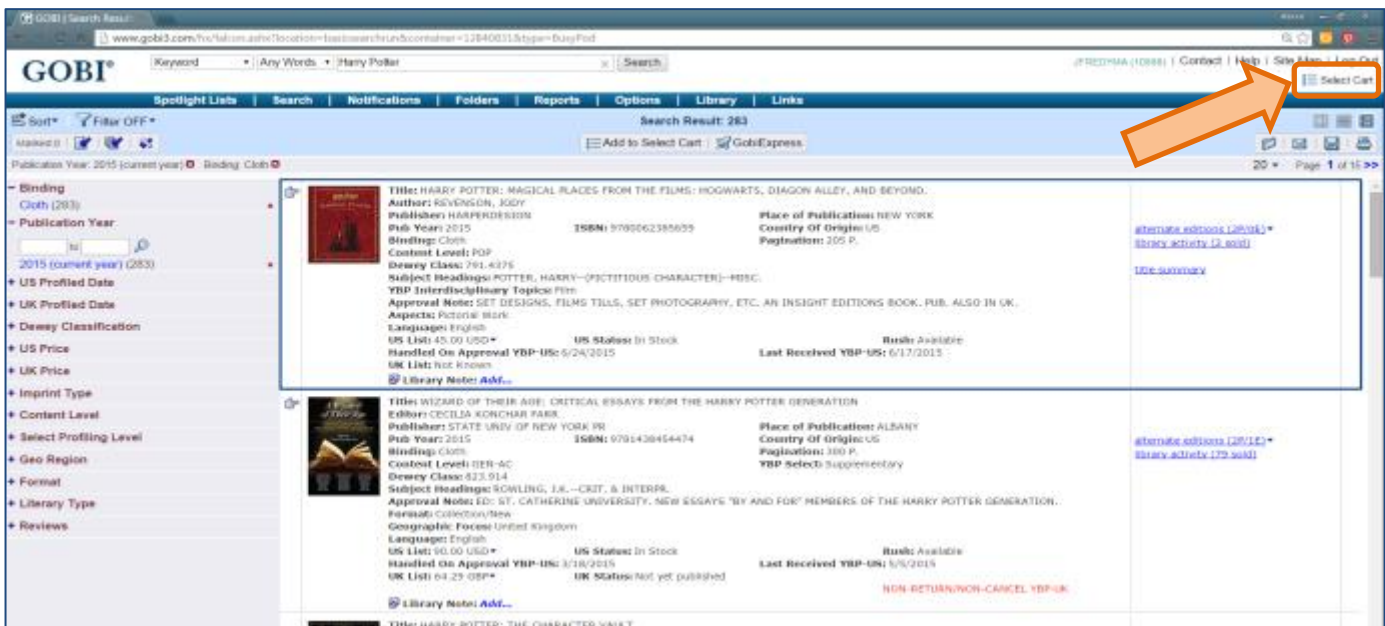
GOBI | Search Result

www.gobi3.com/hs/falcon.ashx?location=basicsearch&container=12840831&type=BusyPod

GOBI®

Keyword ▾ Any Words ▾ Harry Potter × Search

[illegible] | Contact | Help | Site Map | Log Out

Select Cart

Spotlight Lists | Search | Notifications | Folders | Reports | Options | Library | Links

Sort▾ Filter OFF▾

Search Result: 283

Marked 0

Add to Select Cart GobiExpress

Publication Year: 2015 (current year) Binding: Cloth

20 ▾ Page 1 of 15 >>

- Binding
Cloth (283)
- Publication Year
to
2015 (current year) (283)
+ US Profiled Date
+ UK Profiled Date
+ Dewey Classification
+ US Price
+ UK Price
+ Imprint Type
+ Content Level
+ Select Profiling Level
+ Geo Region
+ Format
+ Literary Type
+ Reviews

Title: HARRY POTTER: MAGICAL PLACES FROM THE FILMS: HOGWARTS, DIAGON ALLEY, AND BEYOND.
Author: REVENSON, JODY
Publisher: HARPERDESIGN
Pub Year: 2015 ISBN: 9780062385659
Binding: Cloth
Content Level: POP
Dewey Class: 791.4375
Subject Headings: POTTER, HARRY--(FICTITIOUS CHARACTER)--MISC.
YBP Interdisciplinary Topics: Film
Approval Note: SET DESIGNS, FILMS TILLS, SET PHOTOGRAPHY, ETC. AN INSIGHT EDITIONS BOOK. PUB. ALSO IN UK.
Aspects: Pictorial Work
Language: English
US List: 45.00 USD▾ US Status: In Stock
Handled On Approval YBP-US: 6/24/2015
UK List: Not Known
Library Note: Add...
Place of Publication: NEW YORK
Country Of Origin: US
Pagination: 205 P.
Rush: Available
Last Received YBP-US: 6/17/2015
alternate editions (2P/0E)▾
library activity (3 sold)
Obe-summary

Title: WIZARD OF THEIR AGE: CRITICAL ESSAYS FROM THE HARRY POTTER GENERATION
Editor: CECILIA KONCHAR FARR
Publisher: STATE UNIV OF NEW YORK PR
Pub Year: 2015 ISBN: 9781438454474
Binding: Cloth
Content Level: GEN-AC
Dewey Class: 823.914
Subject Headings: ROWLING, J.K.--CRIT. & INTERPR.
Approval Note: ED: ST. CATHERINE UNIVERSITY. NEW ESSAYS "BY AND FOR" MEMBERS OF THE HARRY POTTER GENERATION.
Format: Collection/New
Geographic Focus: United Kingdom
Language: English
US List: 90.00 USD▾ US Status: In Stock
Handled On Approval YBP-US: 3/18/2015
UK List: 64.29 GBP▾ UK Status: Not yet published
Library Note: Add...
Place of Publication: ALBANY
Country Of Origin: US
Pagination: 300 P.
YBP Select: Supplementary
Rush: Available
Last Received YBP-US: 5/5/2015
NON-RETURN/NON-CANCEL YBP-UK
alternate editions (2P/1E)▾
library activity (79 sold)

Title: HARRY POTTER: THE CHARACTER VAULT